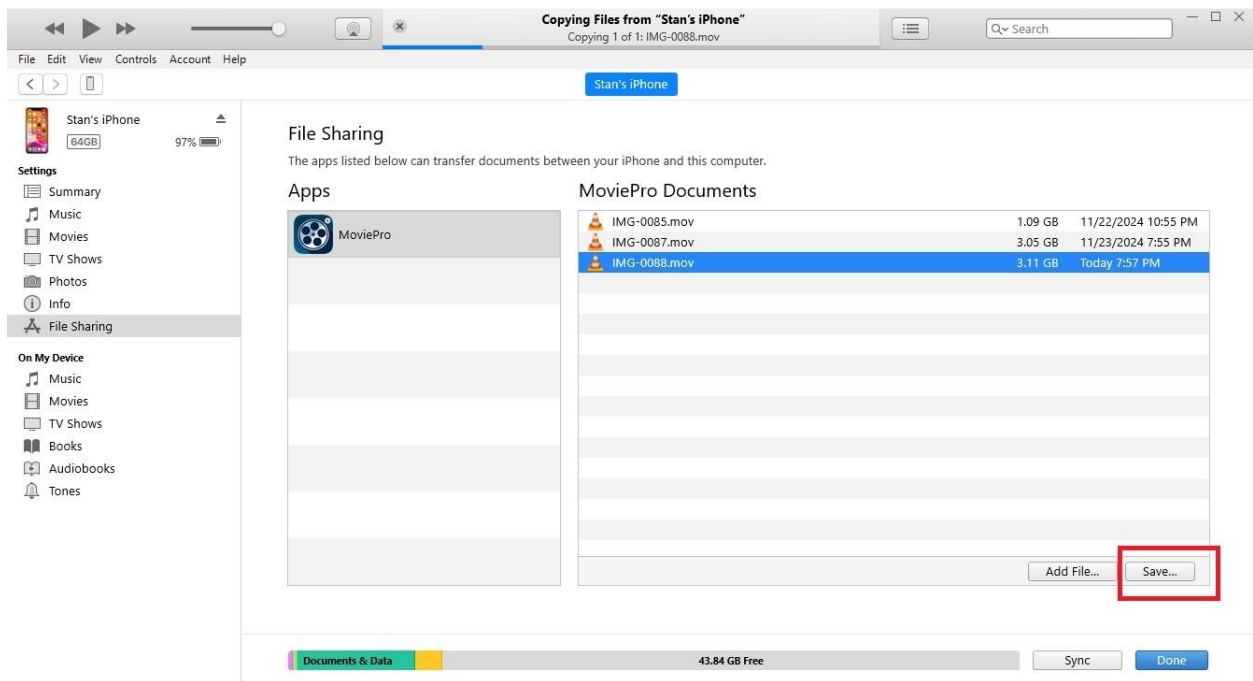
Copying Files from "Stan's iPhone"
Copying 1 of 1: IMG-0088.mov

Search

File Edit View Controls Account Help

Stan's iPhone

Stan's iPhone
64GB 97%

Settings
Summary
Music
Movies
TV Shows
Photos
Info
File Sharing

On My Device
Music
Movies
TV Shows
Books
Audiobooks
Tones

File Sharing
The apps listed below can transfer documents between your iPhone and this computer.

Apps
MoviePro

MoviePro Documents

| | | |
|---|---|---|
| IMG-0085.mov | 1.09 GB | 11/22/2024 10:55 PM |
| IMG-0087.mov | 3.05 GB | 11/23/2024 7:55 PM |
| IMG-0088.mov | 3.11 GB | Today 7:57 PM |

Add File... Save...

Documents & Data 43.84 GB Free Sync Done